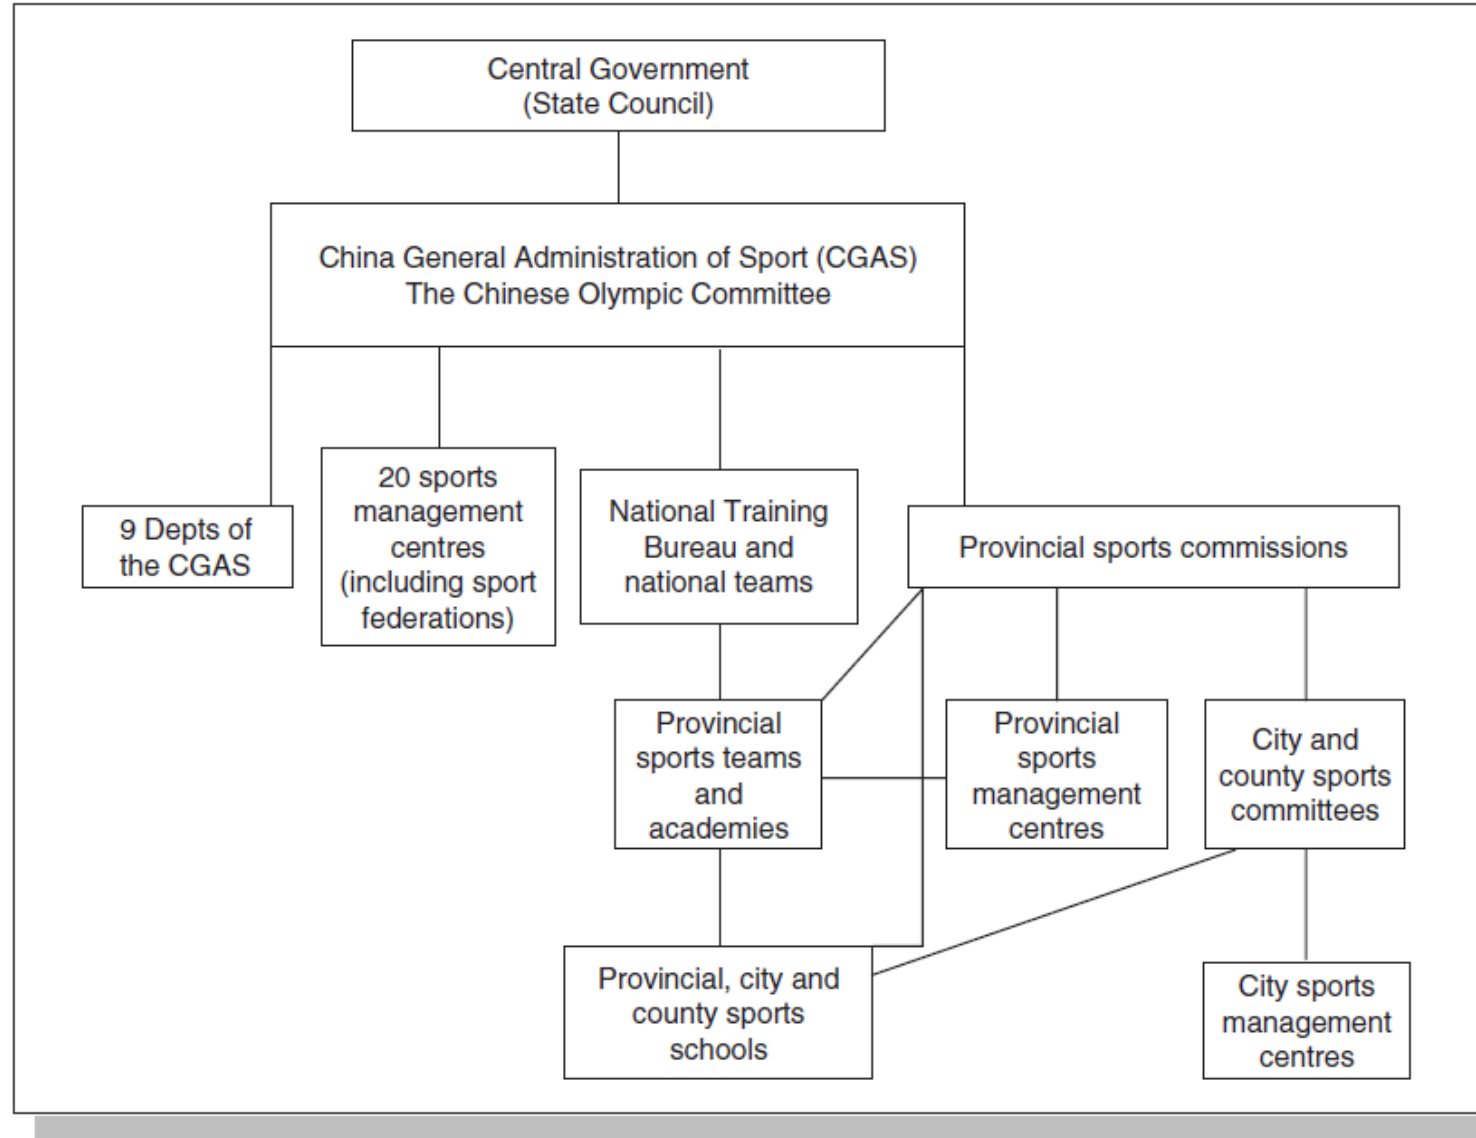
Central Government
(State Council)

China General Administration of Sport (CGAS)
The Chinese Olympic Committee

9 Depts of the CGAS

20 sports management centres (including sport federations)

National Training Bureau and national teams

Provincial sports commissions

Provincial sports teams and academies

Provincial sports management centres

City and county sports committees

Provincial, city and county sports schools

City sports management centres